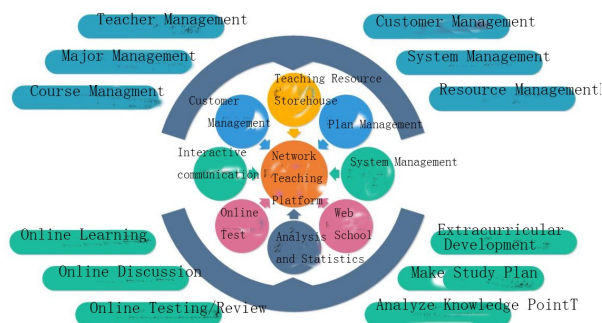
Teacher Management

Customer Management

Major Management

System Management

Course Managment

Resource Management

Teaching Resource Storehouse

Customer Management

Plan Management

Interactive communication

Network Teaching Platform

System Management

Online Test

Web School

Analysis and Statistics

Online Learning

Extracurricular Development

Online Discussion

Make Study Plan

Online Testing/Review

Analyze Knowledge PointT